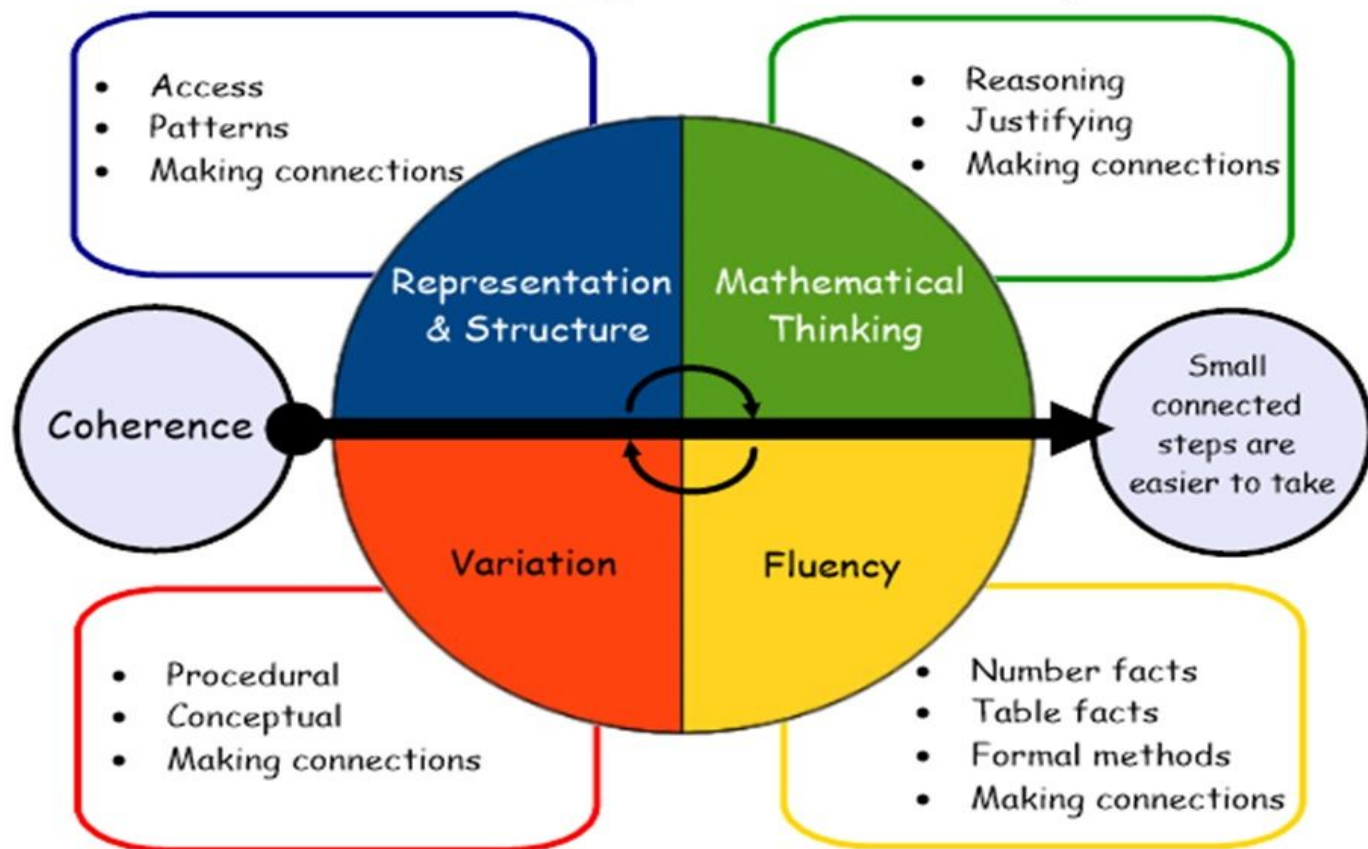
- Access
- Patterns
- Making connections

- Reasoning
- Justifying
- Making connections

Representation & Structure

Mathematical Thinking

Coherence

Small connected steps are easier to take

Variation

Fluency

- Procedural
- Conceptual
- Making connections

- Number facts
- Table facts
- Formal methods
- Making connections